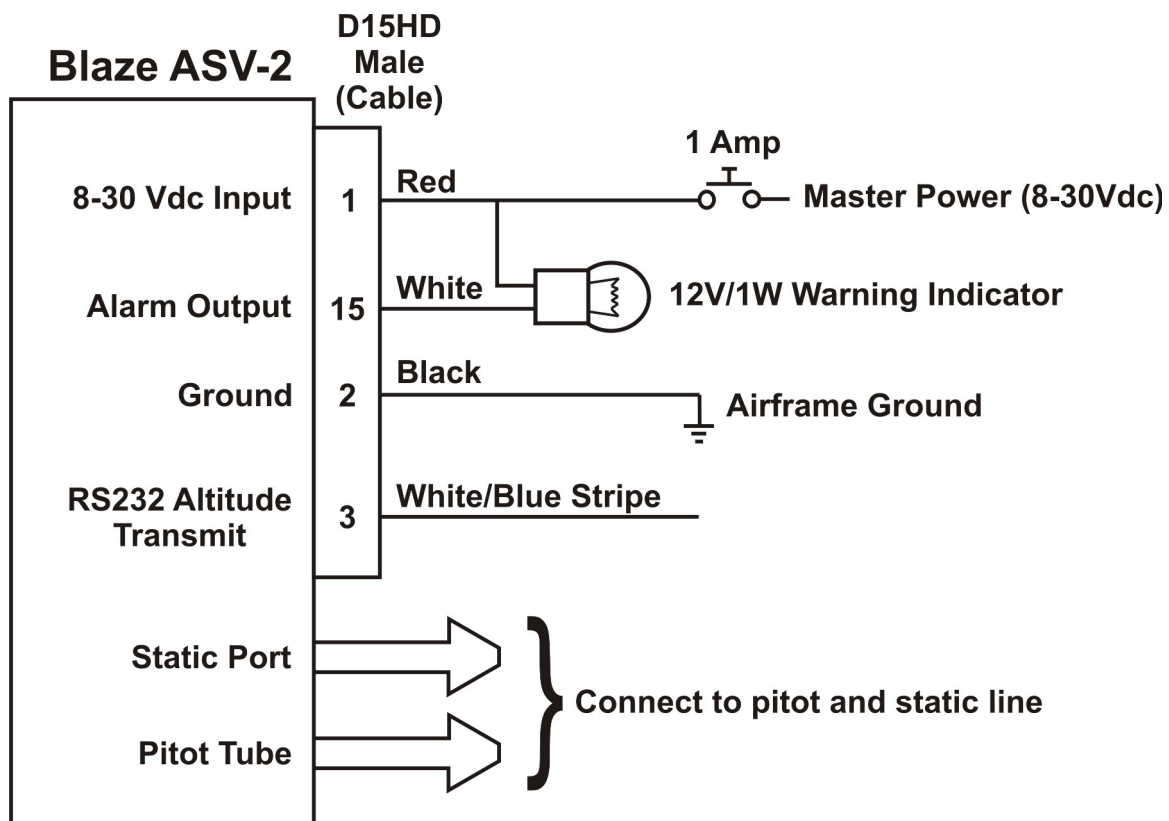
Blaze ASV-2

D15HD
Male
(Cable)

1 Amp

8-30 Vdc Input
1
Red
Master Power (8-30Vdc)

Alarm Output
15
White
12V/1W Warning Indicator

Ground
2
Black
Airframe Ground

RS232 Altitude Transmit
3
White/Blue Stripe

Static Port

Pitot Tube

Connect to pitot and static line